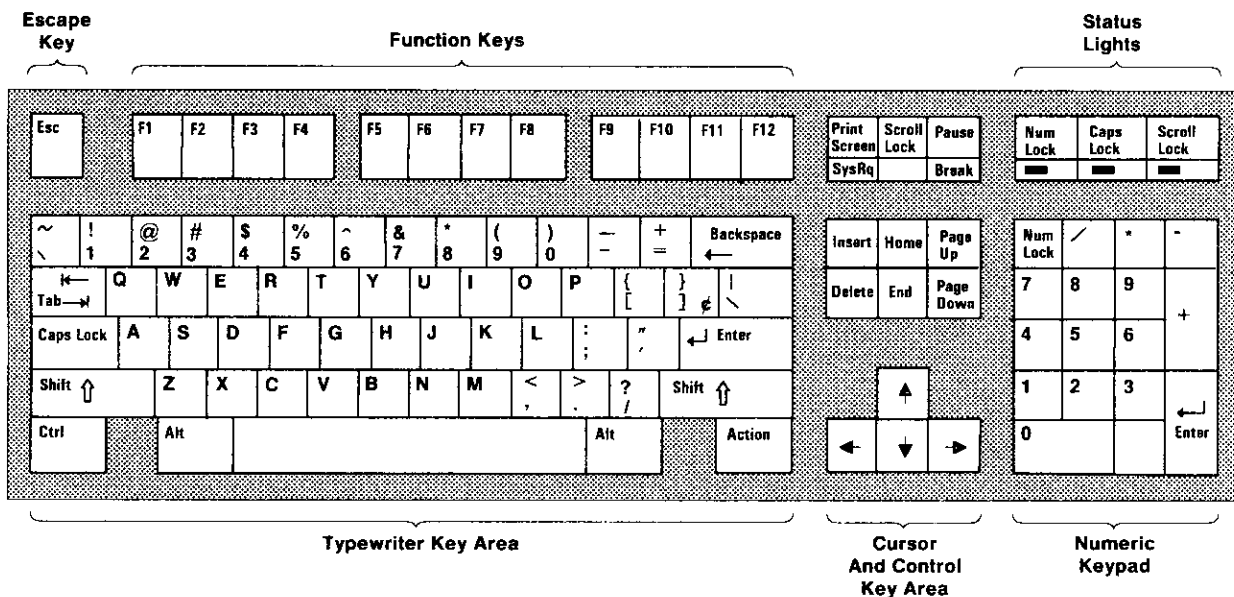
Escape Key

Function Keys

Status Lights

Esc

F1 F2 F3 F4 F5 F6 F7 F8 F9 F10 F11 F12

Print Screen SysRq

Scroll Lock

Pause Break

Num Lock

Caps Lock

Scroll Lock

~ \` ! 1 @ 2 # 3 $ 4 % 5 ^ 6 & 7 * 8 ( 9 ) 0 _ - + = Backspace ←

Tab Q W E R T Y U I O P { [ } ] ¢ | \

Caps Lock A S D F G H J K L : ; " ' Enter

Shift Z X C V B N M < , > . ? / Shift

Ctrl Alt Alt Action

Insert Home Page Up

Delete End Page Down

Num Lock / * -

7 8 9 +

4 5 6

1 2 3 Enter

0

Typewriter Key Area

Cursor And Control Key Area

Numeric Keypad